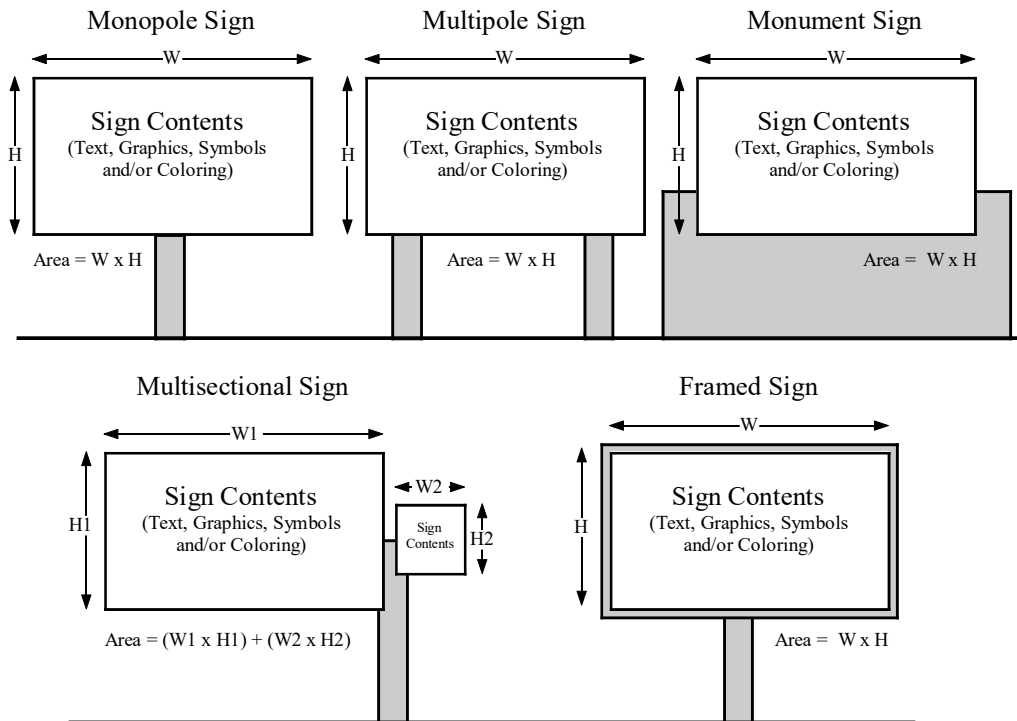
Monopole Sign

W

H

Sign Contents
(Text, Graphics, Symbols and/or Coloring)

Area = W x H

Multipole Sign

W

H

Sign Contents
(Text, Graphics, Symbols and/or Coloring)

Area = W x H

Monument Sign

W

H

Sign Contents
(Text, Graphics, Symbols and/or Coloring)

Area = W x H

Multisectional Sign

W1

H1

Sign Contents
(Text, Graphics, Symbols and/or Coloring)

W2

Sign Contents

H2

Area = (W1 x H1) + (W2 x H2)

Framed Sign

W

H

Sign Contents
(Text, Graphics, Symbols and/or Coloring)

Area = W x H